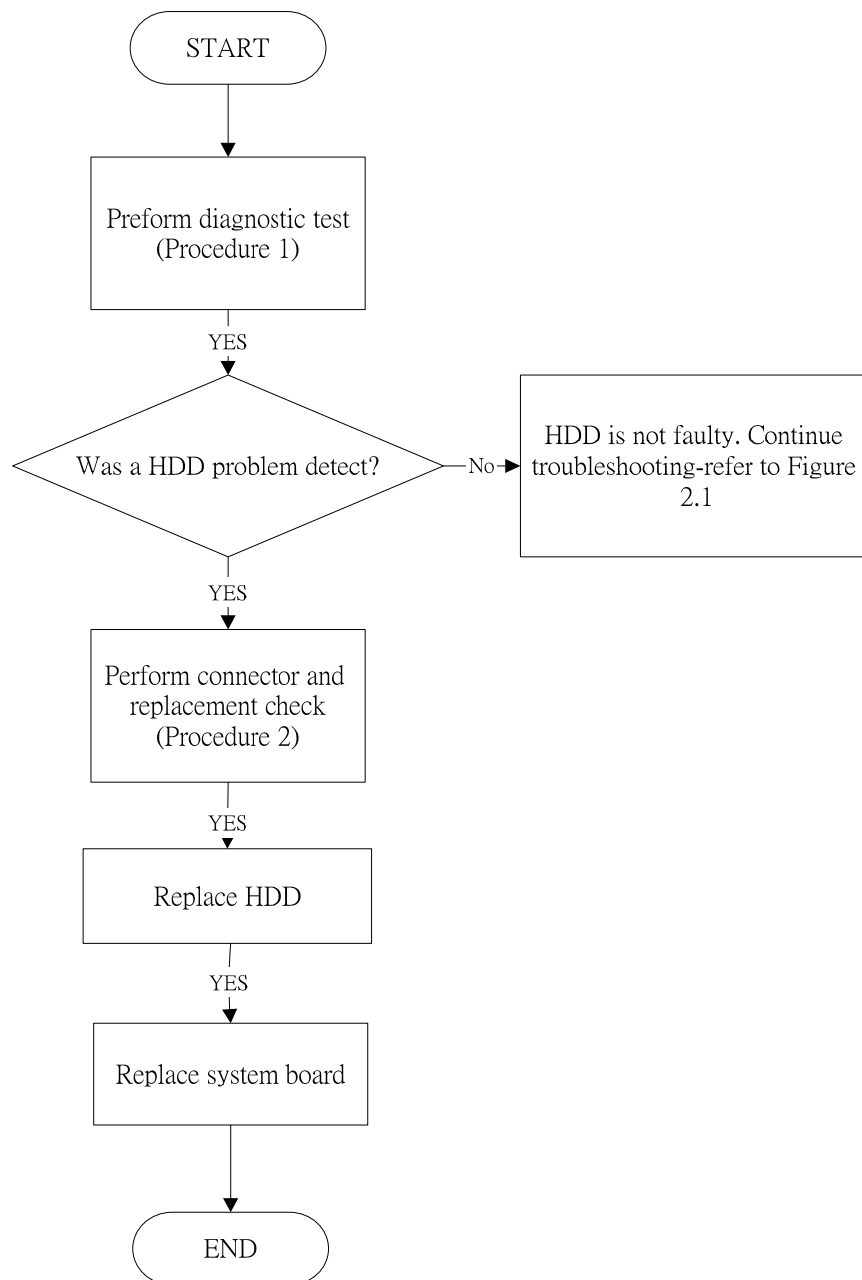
START

Preform diagnostic test (Procedure 1)

YES

Was a HDD problem detect?

No

HDD is not faulty. Continue troubleshooting-refer to Figure 2.1

YES

Perform connector and replacement check (Procedure 2)

YES

Replace HDD

YES

Replace system board

END